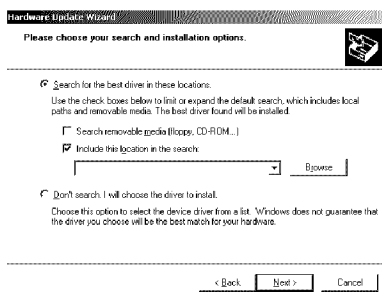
Hardware Update Wizard

Please choose your search and installation options.

Search for the best driver in these locations.

Use the check boxes below to limit or expand the default search, which includes local paths and removable media. The best driver found will be installed.

Search removable media (floppy, CD-ROM...)

Include this location in the search:

Browse

Don't search. I will choose the driver to install.

Choose this option to select the device driver from a list. Windows does not guarantee that the driver you choose will be the best match for your hardware.

< Back  Next >  Cancel